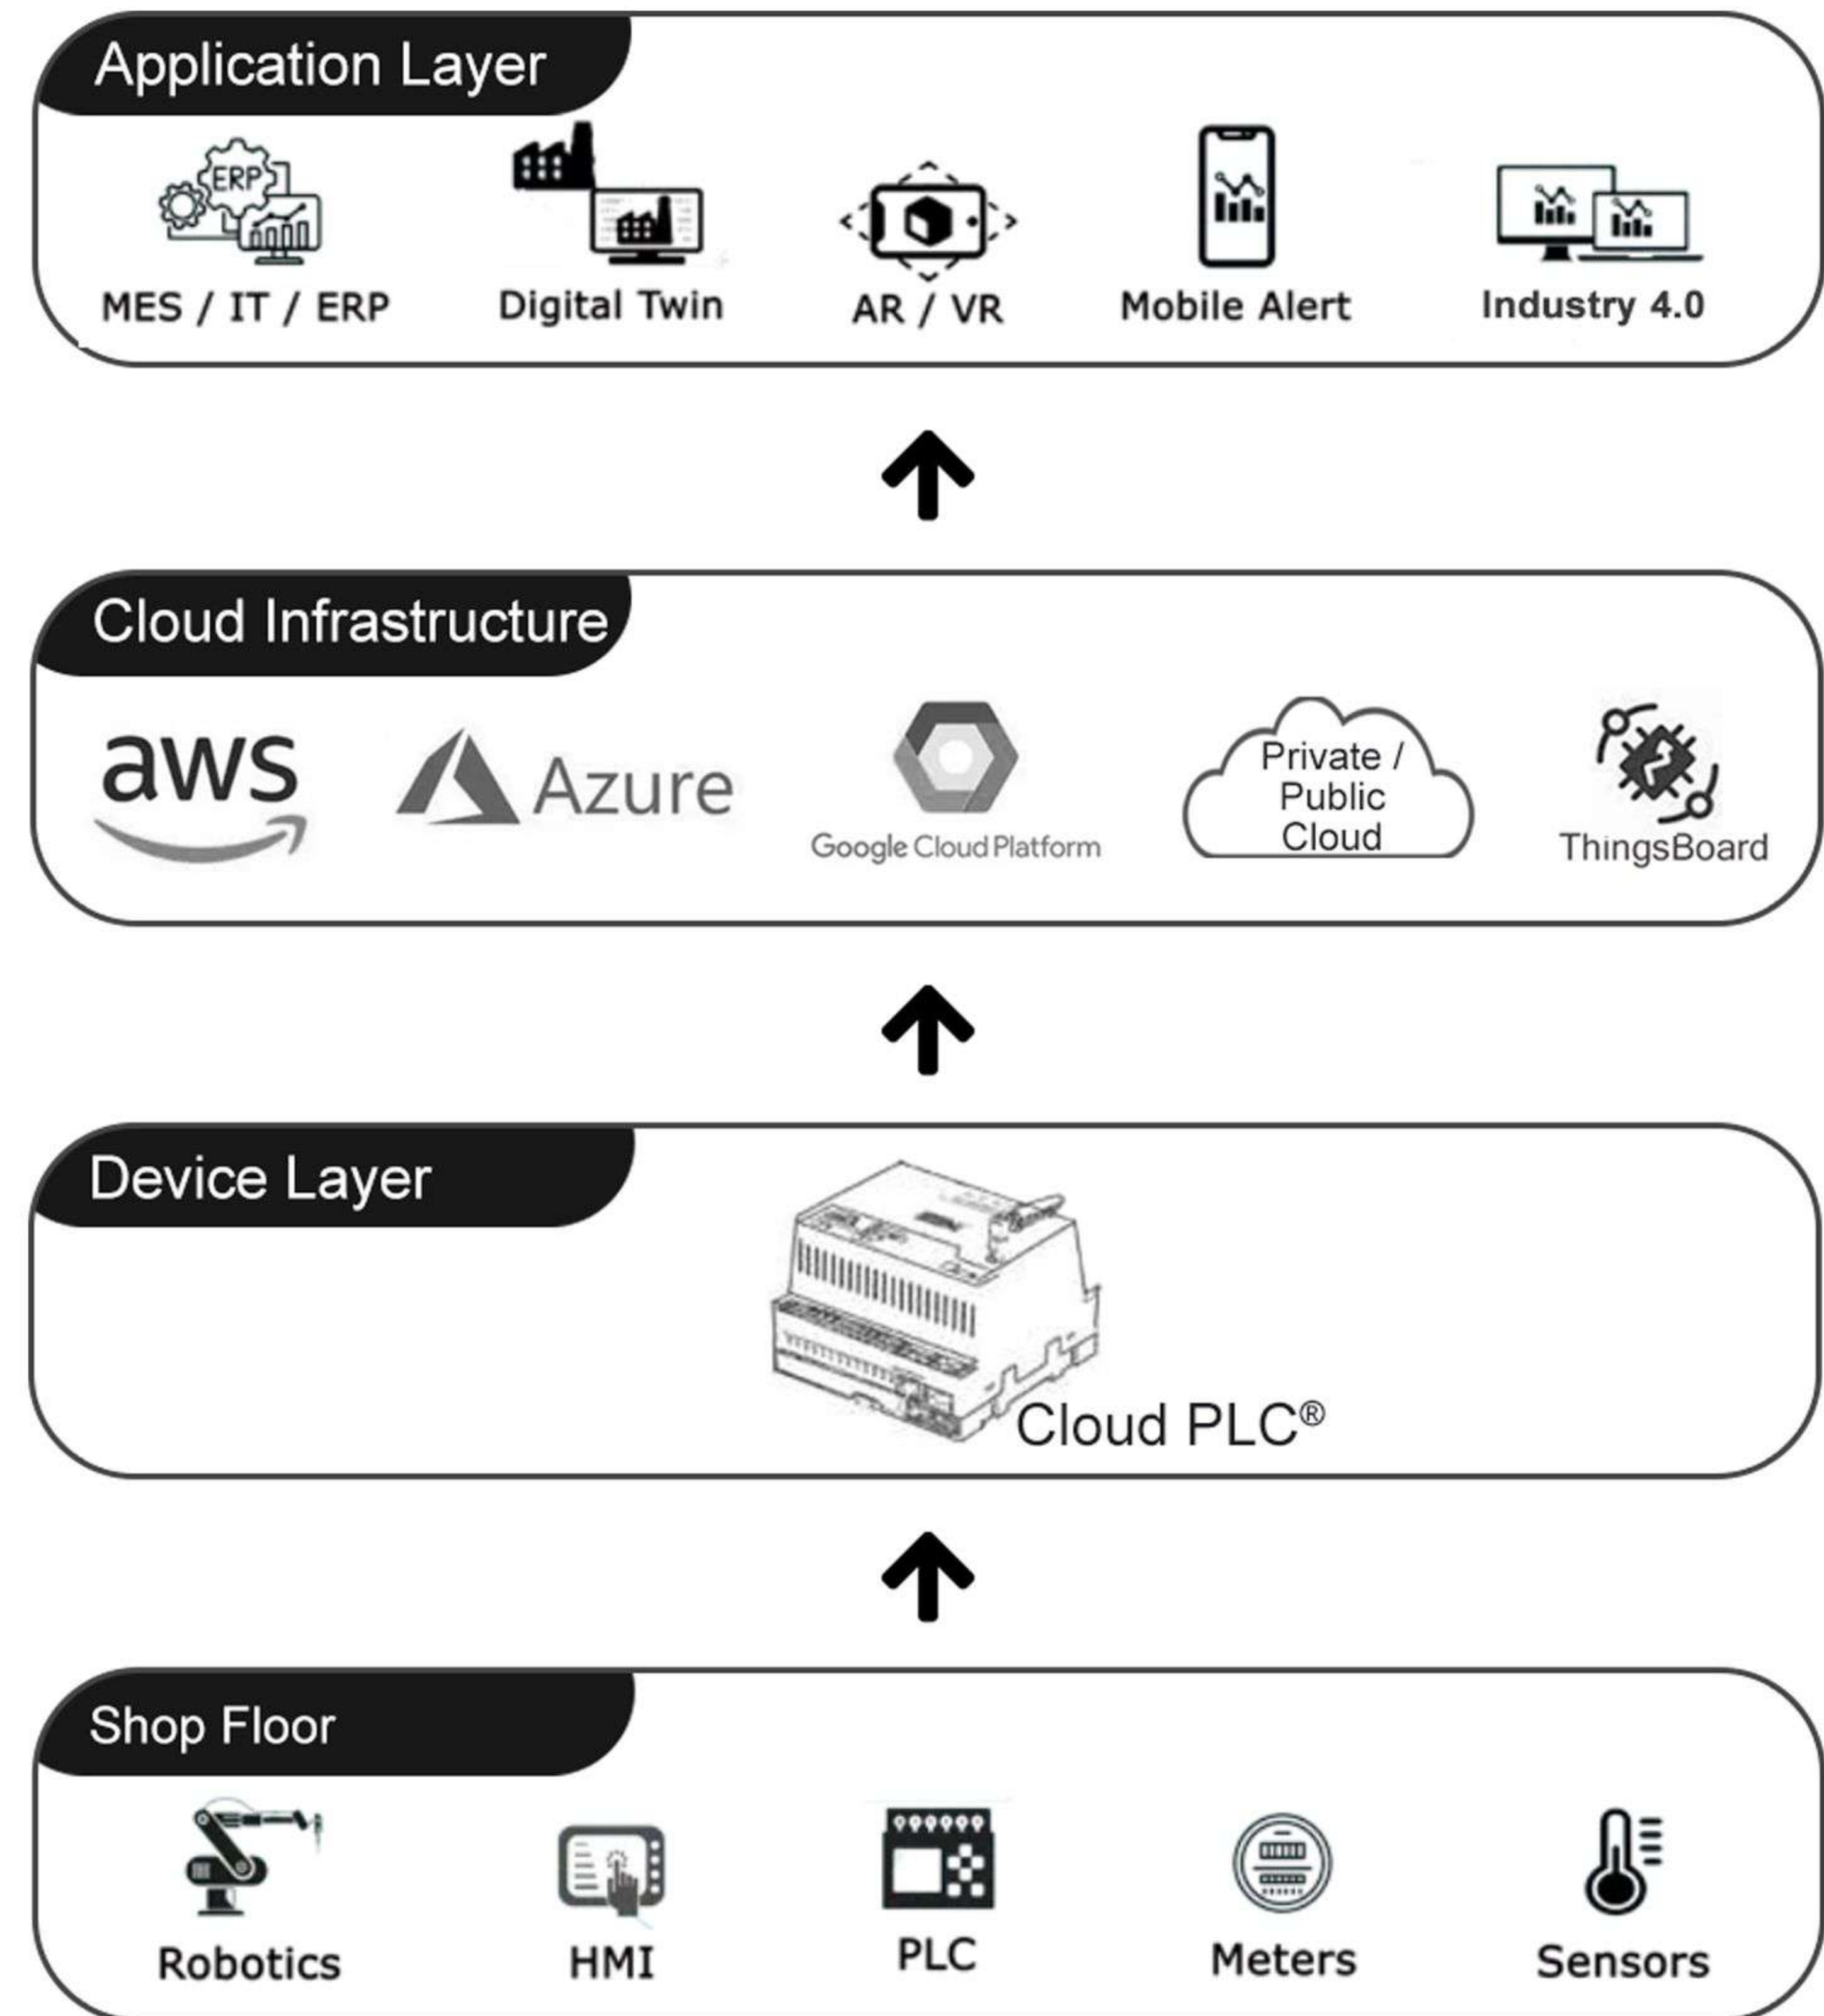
Application Layer

ERP

MES / IT / ERP

Digital Twin

AR / VR

Mobile Alert

Industry 4.0

Cloud Infrastructure

aws

Azure

Google Cloud Platform

Private / Public Cloud

ThingsBoard

Device Layer

Cloud PLC®

Shop Floor

Robotics

HMI

PLC

Meters

Sensors